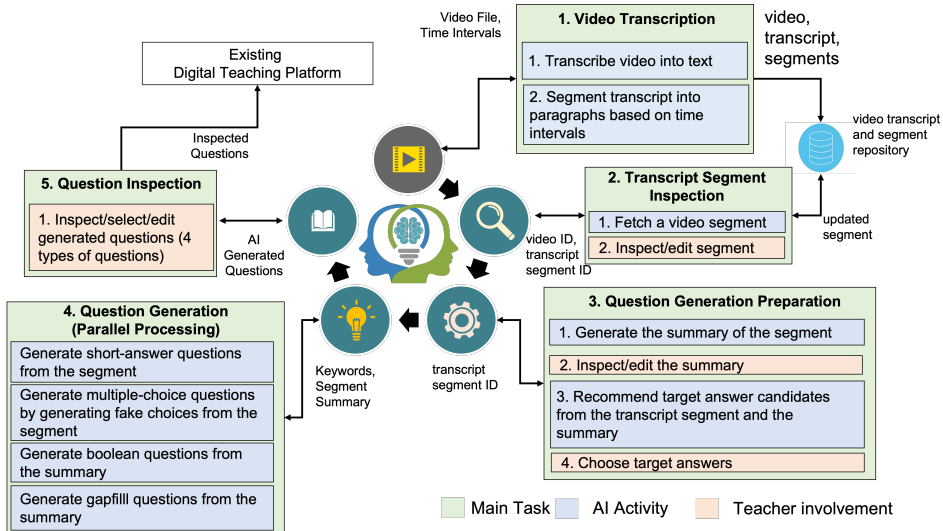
Existing
Digital Teaching Platform

Inspected Questions

Video File, Time Intervals

1. Video Transcription

1. Transcribe video into text

2. Segment transcript into paragraphs based on time intervals

video, transcript, segments

video transcript and segment repository

2. Transcript Segment Inspection

1. Fetch a video segment

2. Inspect/edit segment

updated segment

video ID, transcript segment ID

5. Question Inspection

1. Inspect/select/edit generated questions (4 types of questions)

AI Generated Questions

3. Question Generation Preparation

1. Generate the summary of the segment

2. Inspect/edit the summary

3. Recommend target answer candidates from the transcript segment and the summary

4. Choose target answers

transcript segment ID

Keywords, Segment Summary

4. Question Generation (Parallel Processing)

Generate short-answer questions from the segment

Generate multiple-choice questions by generating fake choices from the segment

Generate boolean questions from the summary

Generate gapfilll questions from the summary

Main Task
AI Activity
Teacher involvement